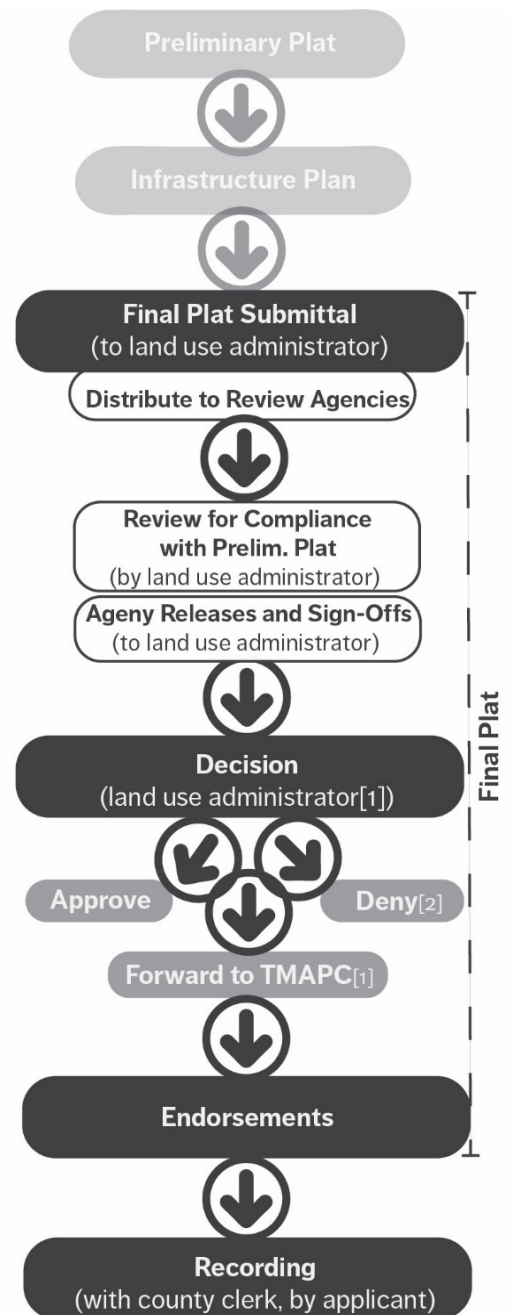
Preliminary Plat

Infrastructure Plan

Final Plat Submittal
(to land use administrator)

Distribute to Review Agencies

Review for Compliance with Prelim. Plat
(by land use administrator)

Ageny Releases and Sign-Offs
(to land use administrator)

Decision
(land use administrator[1])

Approve

Deny[2]

Forward to TMAPC[1]

Endorsements

Final Plat

Recording
(with county clerk, by applicant)